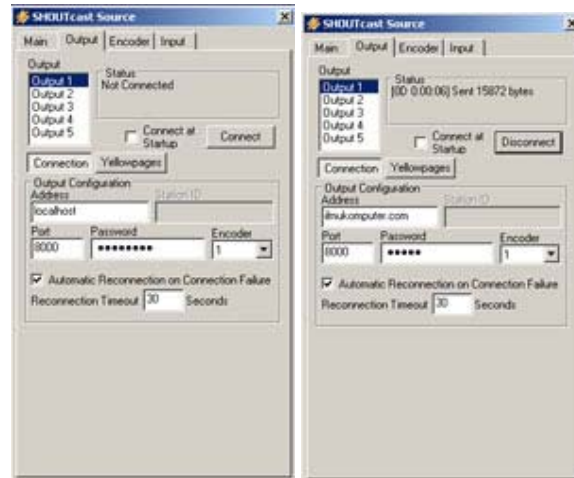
SHOUTcast Source

Main Output Encoder Input

Output
Output 1
Output 2
Output 3
Output 4
Output 5

Status
Not Connected

Connect at Startup

Connect

Connection Yellowpages

Output Configuration
Address
localhost
Station ID

Port
8000
Password
•••••••••
Encoder
1

Automatic Reconnection on Connection Failure

Reconnection Timeout 30 Seconds

SHOUTcast Source

Main Output Encoder Input

Output
Output 1
Output 2
Output 3
Output 4
Output 5

Status
[0D 0:00:06] Sent 15872 bytes

Connect at Startup

Disconnect

Connection Yellowpages

Output Configuration
Address
ilmukomputer.com
Station ID

Port
8000
Password
•••••
Encoder
1

Automatic Reconnection on Connection Failure

Reconnection Timeout 30 Seconds